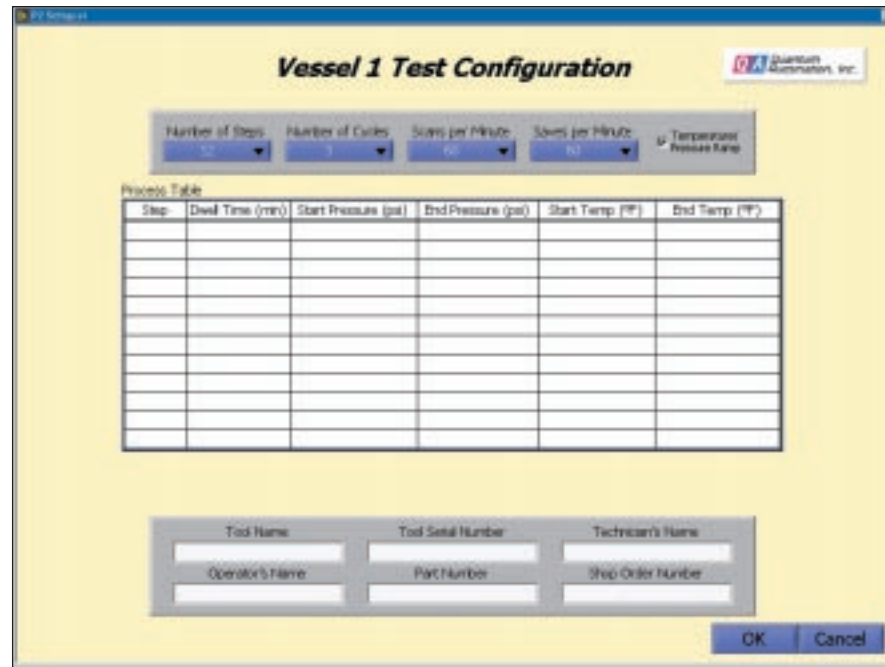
PV Setup.vi

Vessel 1 Test Configuration

QA Quantum Automation, Inc.

Number of Steps
12
Number of Cycles
1
Scans per Minute
60
Saves per Minute
60
Temperature Pressure Ramp

Process Table

| Step | Dwell Time (min) | Start Pressure (psi) | End Pressure (psi) | Start Temp (°F) | End Temp (°F) |
|---|---|---|---|---|---|
| | | | | | |
| | | | | | |
| | | | | | |
| | | | | | |
| | | | | | |
| | | | | | |
| | | | | | |
| | | | | | |
| | | | | | |
| | | | | | |
| | | | | | |
| | | | | | |

Tool Name
Tool Serial Number
Technician's Name
Operator's Name
Part Number
Shop Order Number

OK
Cancel